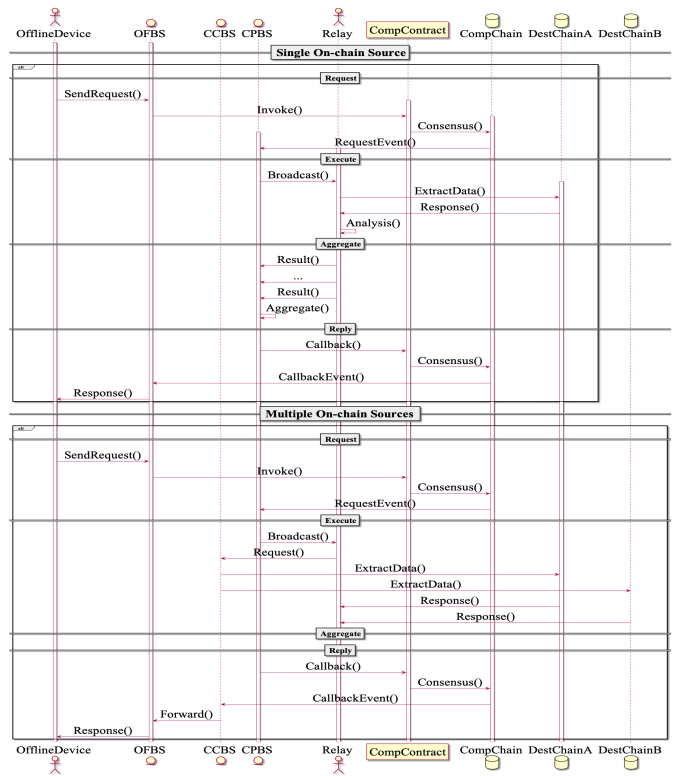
OfflineDevice OFBS CCBS CPBS Relay CompContract CompChain DestChainA DestChainB

Single On-chain Source

alt

Request

SendRequest()

Invoke()

Consensus()

RequestEvent()

Execute

Broadcast()

ExtractData()

Response()

Analysis()

Aggregate

Result()

...

Result()

Aggregate()

Reply

Callback()

Consensus()

CallbackEvent()

Response()

Multiple On-chain Sources

alt

Request

SendRequest()

Invoke()

Consensus()

RequestEvent()

Execute

Broadcast()

Request()

ExtractData()

ExtractData()

Response()

Response()

Aggregate

Reply

Callback()

Consensus()

CallbackEvent()

Forward()

Response()

OfflineDevice OFBS CCBS CPBS Relay CompContract CompChain DestChainA DestChainB